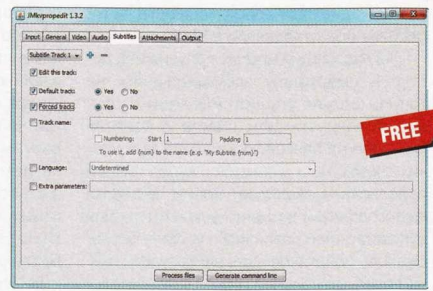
JMkvpropedit 1.3.2

Input | General | Video | Audio | Subtitles | Attachments | Output

Subtitle Track 1

Edit this track:

Default track: Yes No

Forced track: Yes No

Track name:

Numbering: Start 1 Padding 1

To use it, add {num} to the name (e.g. "My Subtitle {num}")

Language: Undetermined

Extra parameters:

FREE

Process files | Generate command line